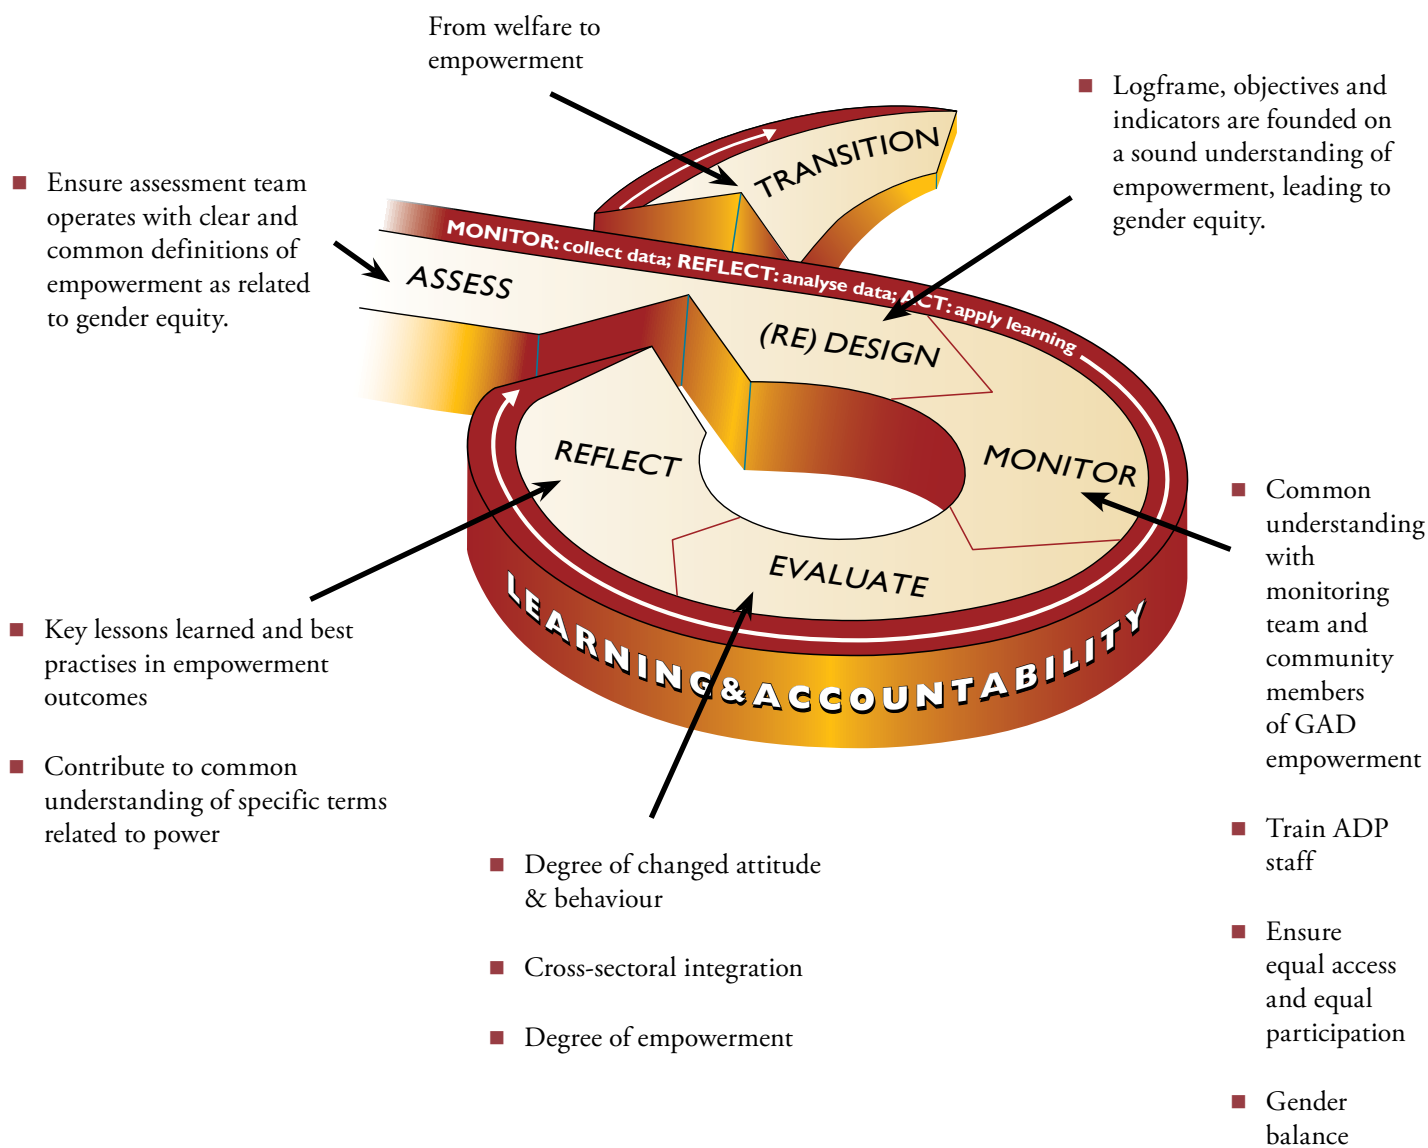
From welfare to empowerment

■ Logframe, objectives and indicators are founded on a sound understanding of empowerment, leading to gender equity.

■ Ensure assessment team operates with clear and common definitions of empowerment as related to gender equity.

TRANSITION

MONITOR: collect data; REFLECT: analyse data; ACT: apply learning

ASSESS

(RE) DESIGN

REFLECT

MONITOR

EVALUATE

LEARNING & ACCOUNTABILITY

■ Common understanding with monitoring team and community members of GAD empowerment

■ Key lessons learned and best practises in empowerment outcomes

■ Contribute to common understanding of specific terms related to power

■ Train ADP staff

■ Degree of changed attitude & behaviour

■ Cross-sectoral integration

■ Degree of empowerment

■ Ensure equal access and equal participation

■ Gender balance